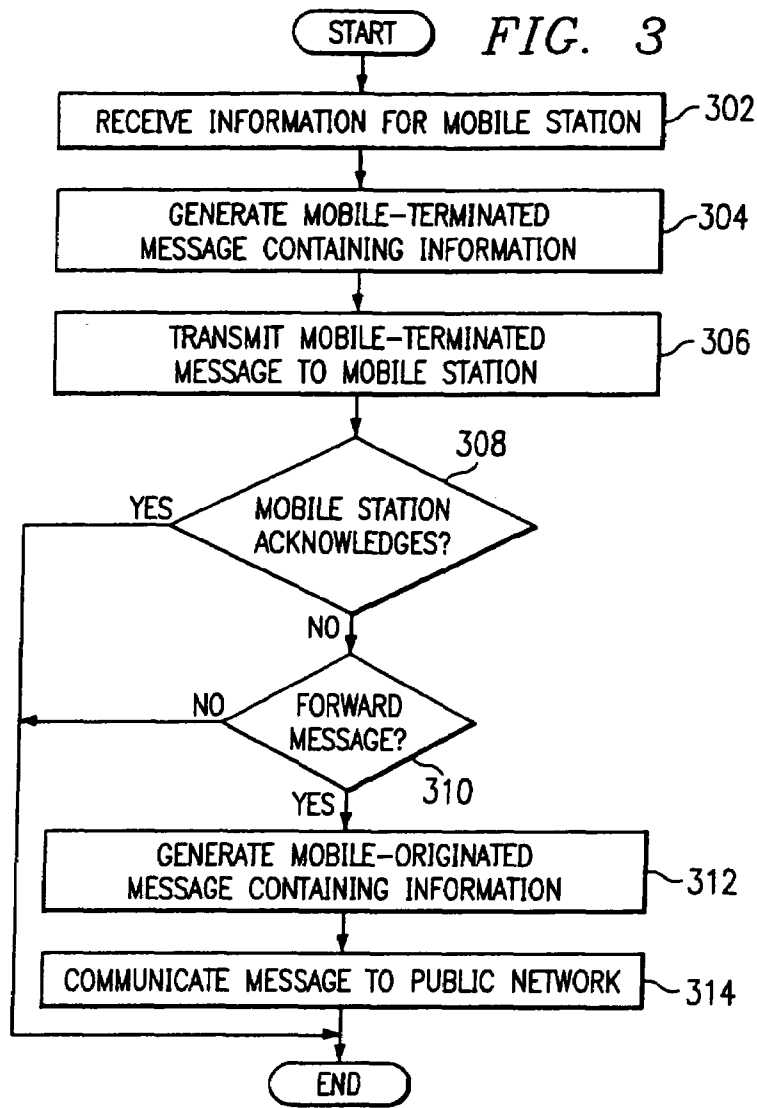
START

FIG. 3

RECEIVE INFORMATION FOR MOBILE STATION

302

GENERATE MOBILE–TERMINATED MESSAGE CONTAINING INFORMATION

304

TRANSMIT MOBILE–TERMINATED MESSAGE TO MOBILE STATION

306

308

YES

MOBILE STATION ACKNOWLEDGES?

NO

NO

FORWARD MESSAGE?

310

YES

GENERATE MOBILE–ORIGINATED MESSAGE CONTAINING INFORMATION

312

COMMUNICATE MESSAGE TO PUBLIC NETWORK

314

END